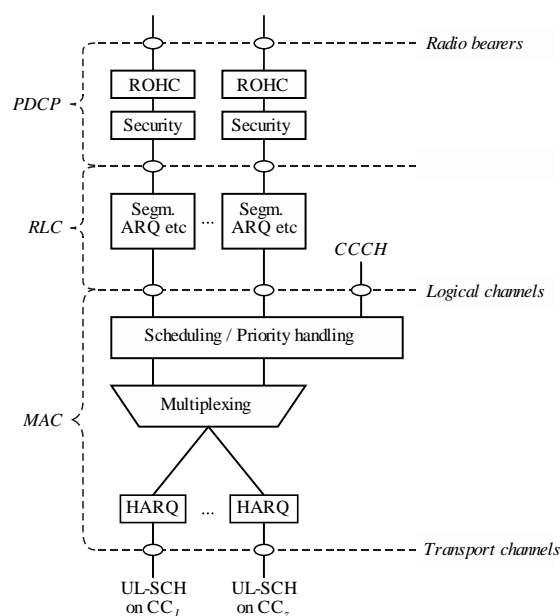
Radio bearers

PDCP

ROHC

ROHC

Security

Security

RLC

Segm. ARQ etc

...

Segm. ARQ etc

CCCH

Logical channels

Scheduling / Priority handling

MAC

Multiplexing

HARQ

...

HARQ

Transport channels

UL-SCH on $CC_1$

UL-SCH on $CC_2$